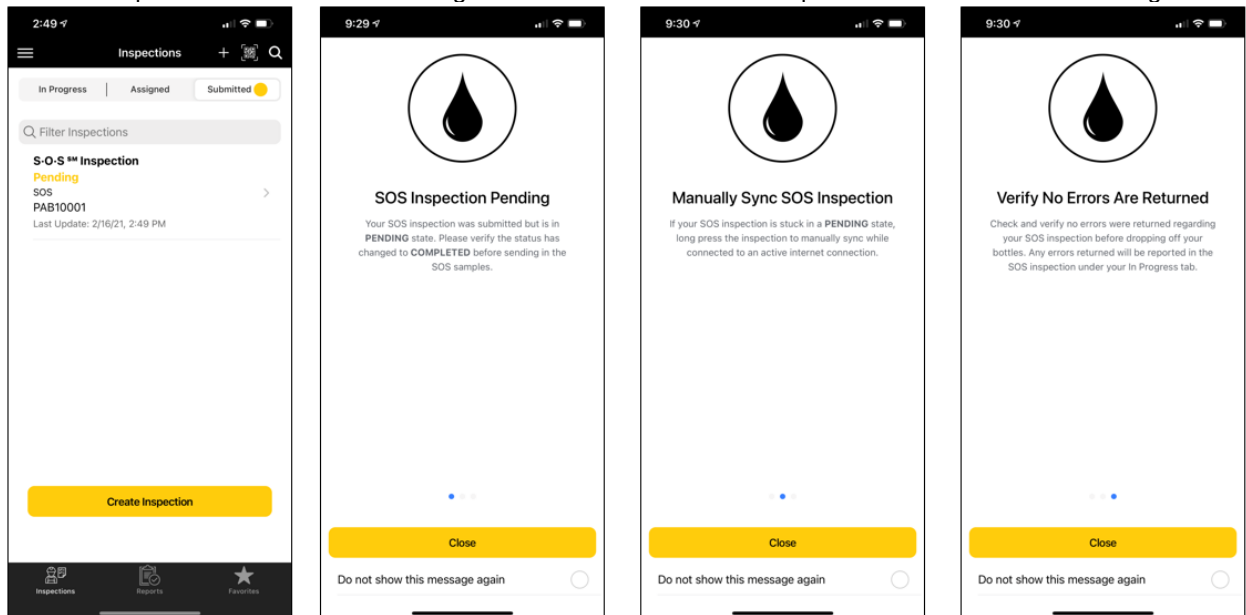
2:49

Inspections

In Progress | Assigned | Submitted

Filter Inspections

S·O·S℠ Inspection
Pending
SOS
PAB10001
Last Update: 2/16/21, 2:49 PM

Create Inspection

Inspections Reports Favorites

9:29

SOS Inspection Pending

Your SOS inspection was submitted but is in **PENDING** state. Please verify the status has changed to **COMPLETED** before sending in the SOS samples.

Close

Do not show this message again

9:30

Manually Sync SOS Inspection

If your SOS inspection is stuck in a **PENDING** state, long press the inspection to manually sync while connected to an active internet connection.

Close

Do not show this message again

9:30

Verify No Errors Are Returned

Check and verify no errors were returned regarding your SOS inspection before dropping off your bottles. Any errors returned will be reported in the SOS inspection under your In Progress tab.

Close

Do not show this message again